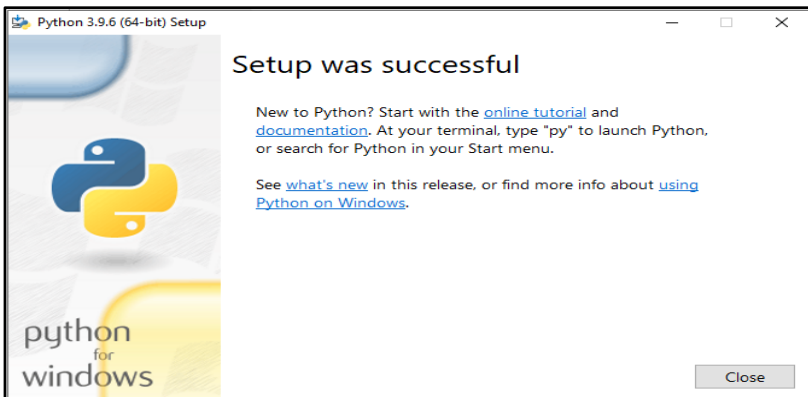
Python 3.9.6 (64-bit) Setup

Setup was successful

New to Python? Start with the online tutorial and documentation. At your terminal, type "py" to launch Python, or search for Python in your Start menu.

See what's new in this release, or find more info about using Python on Windows.

python
for
windows

Close